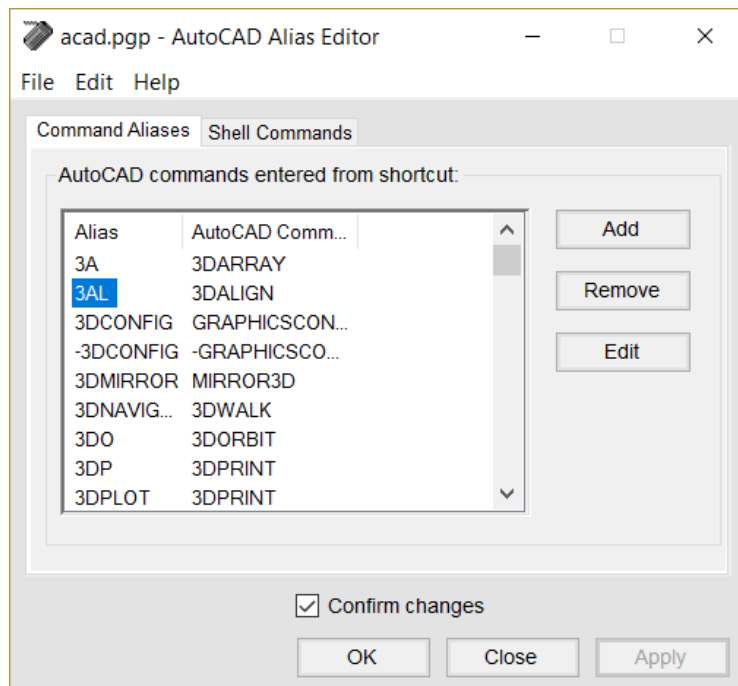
acad.pgp - AutoCAD Alias Editor

File Edit Help

Command Aliases
Shell Commands

AutoCAD commands entered from shortcut:

| Alias | AutoCAD Comm... |
|---|---|
| 3A | 3DARRAY |
| 3AL | 3DALIGN |
| 3DCONFIG | GRAPHICSCON... |
| -3DCONFIG | -GRAPHICSCO... |
| 3DMIRROR | MIRROR3D |
| 3DNAVIG... | 3DWALK |
| 3DO | 3DORBIT |
| 3DP | 3DPRINT |
| 3DPLOT | 3DPRINT |

Add
Remove
Edit

Confirm changes

OK
Close
Apply